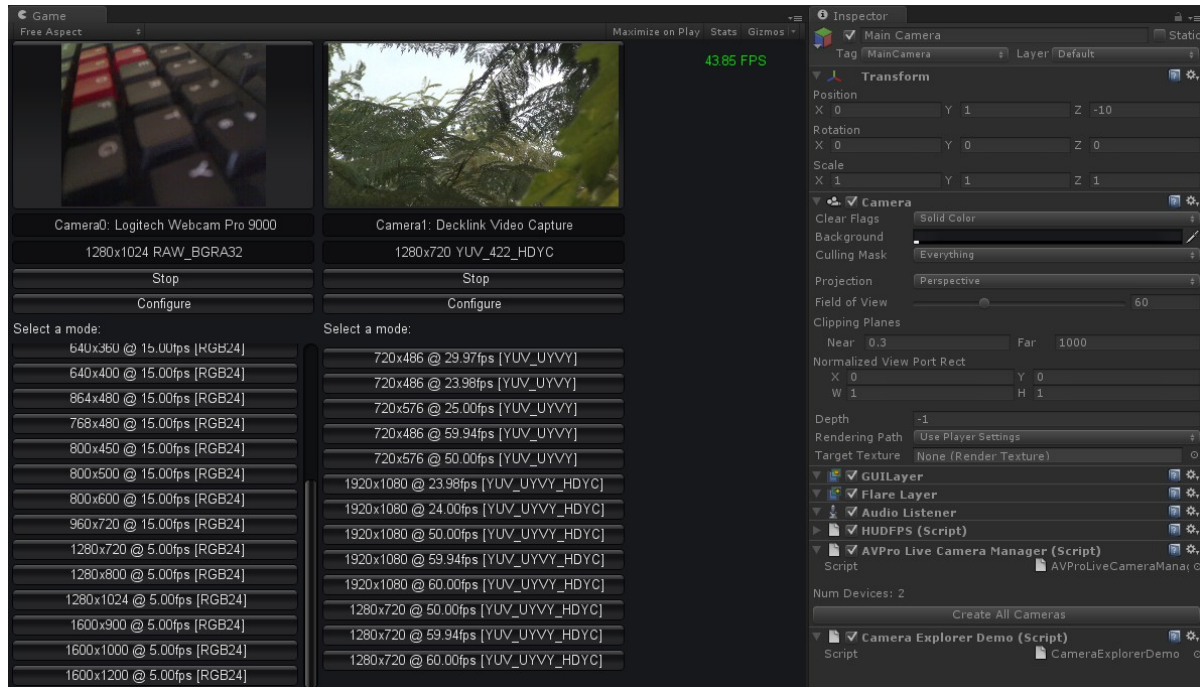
Game
Free Aspect
Maximize on Play Stats Gizmos
43.85 FPS

Camera0: Logitech Webcam Pro 9000
1280x1024 RAW_BGRA32
Stop
Configure
Select a mode:
640x360 @ 15.00fps [RGB24]
640x400 @ 15.00fps [RGB24]
864x480 @ 15.00fps [RGB24]
768x480 @ 15.00fps [RGB24]
800x450 @ 15.00fps [RGB24]
800x500 @ 15.00fps [RGB24]
800x600 @ 15.00fps [RGB24]
960x720 @ 15.00fps [RGB24]
1280x720 @ 5.00fps [RGB24]
1280x800 @ 5.00fps [RGB24]
1280x1024 @ 5.00fps [RGB24]
1600x900 @ 5.00fps [RGB24]
1600x1000 @ 5.00fps [RGB24]
1600x1200 @ 5.00fps [RGB24]

Camera1: Decklink Video Capture
1280x720 YUV_422_HDYC
Stop
Configure
Select a mode:
720x486 @ 29.97fps [YUV_UYVY]
720x486 @ 23.98fps [YUV_UYVY]
720x576 @ 25.00fps [YUV_UYVY]
720x486 @ 59.94fps [YUV_UYVY]
720x576 @ 50.00fps [YUV_UYVY]
1920x1080 @ 23.98fps [YUV_UYVY_HDYC]
1920x1080 @ 24.00fps [YUV_UYVY_HDYC]
1920x1080 @ 50.00fps [YUV_UYVY_HDYC]
1920x1080 @ 59.94fps [YUV_UYVY_HDYC]
1920x1080 @ 60.00fps [YUV_UYVY_HDYC]
1280x720 @ 50.00fps [YUV_UYVY_HDYC]
1280x720 @ 59.94fps [YUV_UYVY_HDYC]
1280x720 @ 60.00fps [YUV_UYVY_HDYC]

Inspector
Main Camera
Static
Tag MainCamera
Layer Default
Transform
Position
X 0 Y 1 Z -10
Rotation
X 0 Y 0 Z 0
Scale
X 1 Y 1 Z 1
Camera
Clear Flags Solid Color
Background
Culling Mask Everything
Projection Perspective
Field of View 60
Clipping Planes
Near 0.3 Far 1000
Normalized View Port Rect
X 0 Y 0
W 1 H 1
Depth -1
Rendering Path Use Player Settings
Target Texture None (Render Texture)
GUILayer
Flare Layer
Audio Listener
HUDFPS (Script)
AVPro Live Camera Manager (Script)
Script AVProLiveCameraMana(
Num Devices: 2
Create All Cameras
Camera Explorer Demo (Script)
Script CameraExplorerDemo